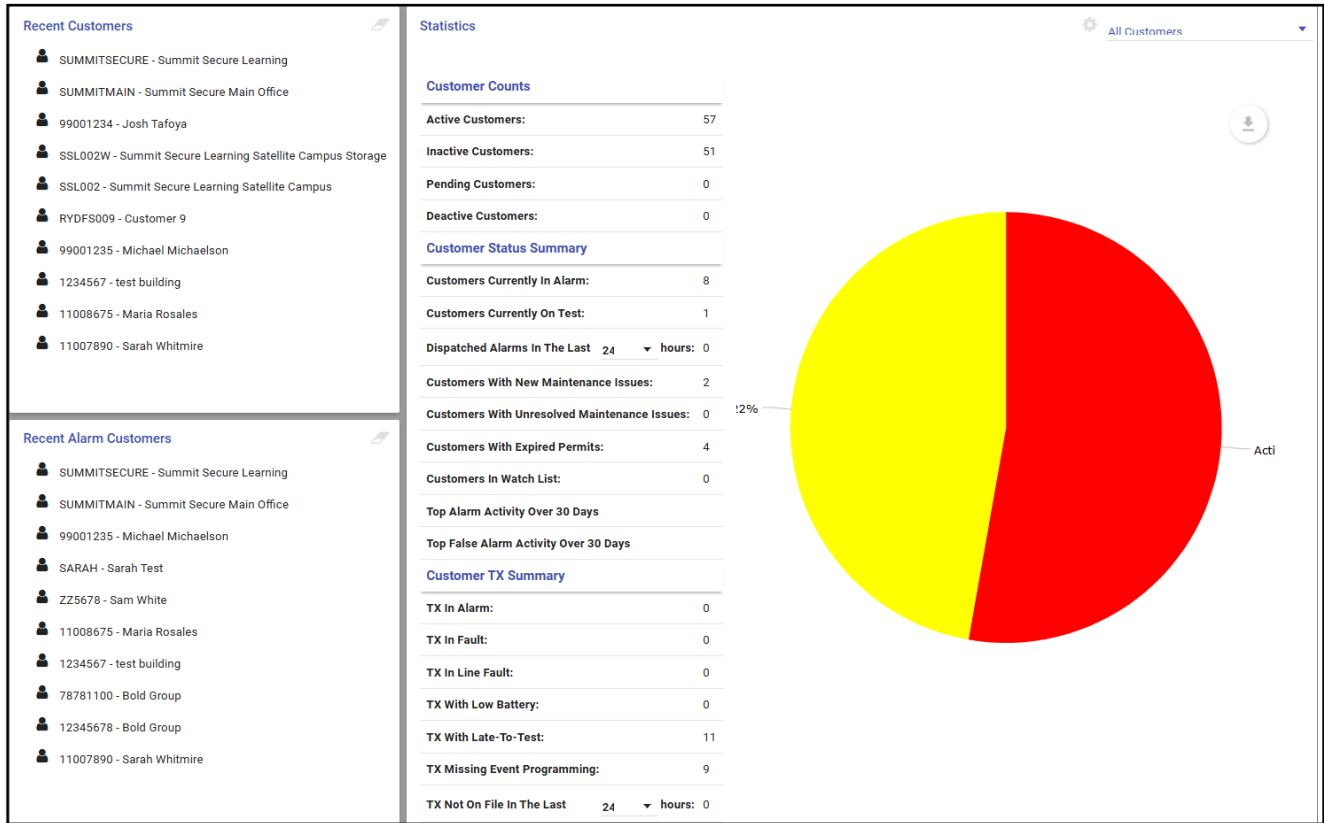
Recent Customers

SUMMITSECURE - Summit Secure Learning
SUMMITMAIN - Summit Secure Main Office
99001234 - Josh Tafoya
SSL002W - Summit Secure Learning Satellite Campus Storage
SSL002 - Summit Secure Learning Satellite Campus
RYDFS009 - Customer 9
99001235 - Michael Michaelson
1234567 - test building
11008675 - Maria Rosales
11007890 - Sarah Whitmire

Recent Alarm Customers

SUMMITSECURE - Summit Secure Learning
SUMMITMAIN - Summit Secure Main Office
99001235 - Michael Michaelson
SARAH - Sarah Test
ZZ5678 - Sam White
11008675 - Maria Rosales
1234567 - test building
78781100 - Bold Group
12345678 - Bold Group
11007890 - Sarah Whitmire

Statistics

All Customers

Customer Counts

| | |
|---|---|
| Active Customers: | 57 |
| Inactive Customers: | 51 |
| Pending Customers: | 0 |
| Deactive Customers: | 0 |

Customer Status Summary

| | |
|---|---|
| Customers Currently In Alarm: | 8 |
| Customers Currently On Test: | 1 |
| Dispatched Alarms In The Last 24 hours: | 0 |
| Customers With New Maintenance Issues: | 2 |
| Customers With Unresolved Maintenance Issues: | 0 |
| Customers With Expired Permits: | 4 |
| Customers In Watch List: | 0 |
| Top Alarm Activity Over 30 Days | |
| Top False Alarm Activity Over 30 Days | |

Customer TX Summary

| | |
|---|---|
| TX In Alarm: | 0 |
| TX In Fault: | 0 |
| TX In Line Fault: | 0 |
| TX With Low Battery: | 0 |
| TX With Late-To-Test: | 11 |
| TX Missing Event Programming: | 9 |
| TX Not On File In The Last 24 hours: | 0 |

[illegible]2%
Acti